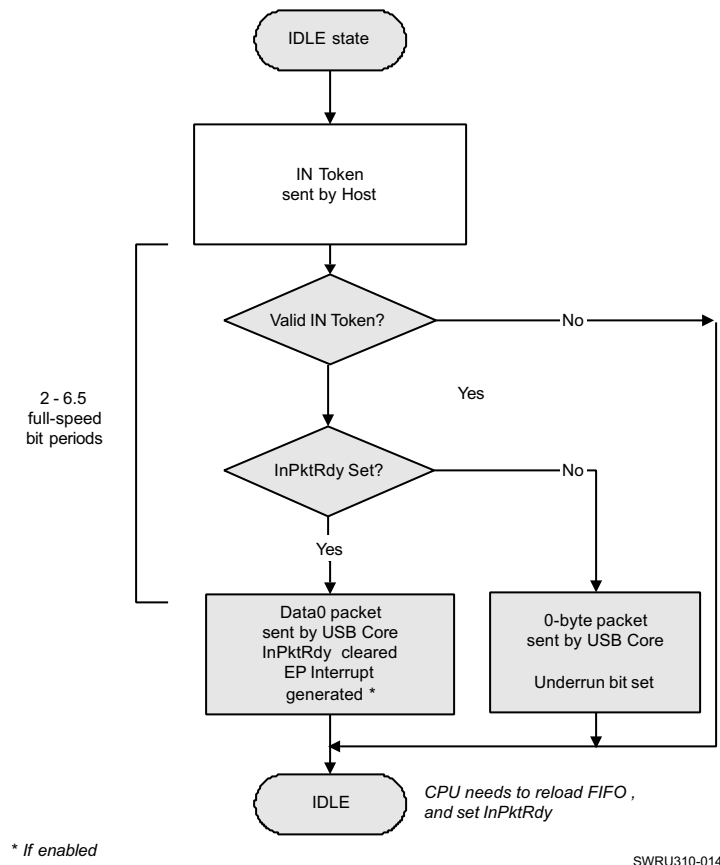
IDLE state

IN Token sent by Host

2 - 6.5 full-speed bit periods

Valid IN Token?

No

Yes

InPktRdy Set?

No

Yes

Data0 packet sent by USB Core InPktRdy cleared EP Interrupt generated *

0-byte packet sent by USB Core

Underrun bit set

IDLE

CPU needs to reload FIFO , and set InPktRdy

* If enabled

SWRU310-014